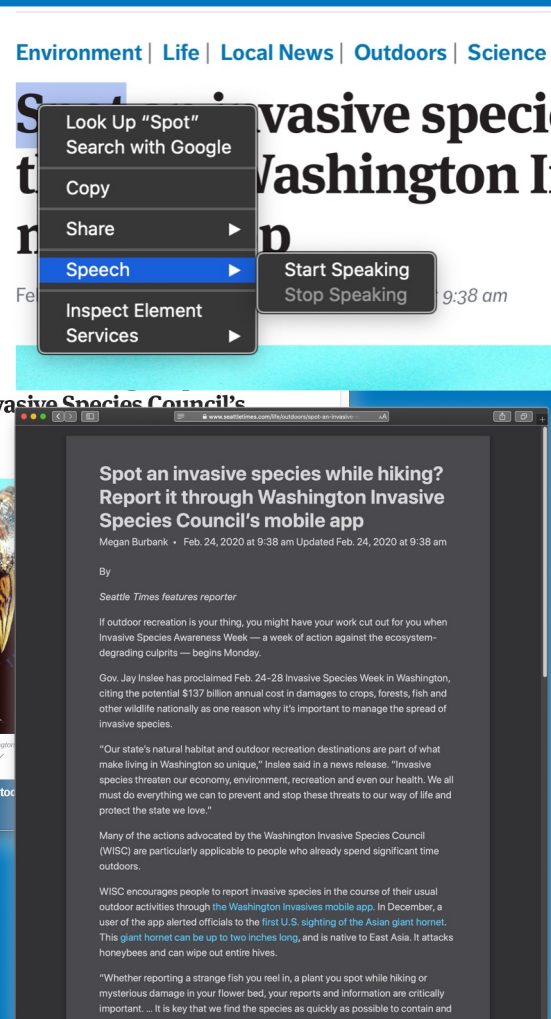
Environment | Life | Local News | Outdoors | Science

Spot an invasive speci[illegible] t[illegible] Washington I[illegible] n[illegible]p

Look Up "Spot"
Search with Google
Copy
Share
Speech
Inspect Element
Services

Start Speaking
Stop Speaking

Fe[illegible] 9:38 am

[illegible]vasive Species Council's

www.seattletimes.com/life/outdoors/spot-an-invasive-

Spot an invasive species while hiking? Report it through Washington Invasive Species Council's mobile app

Megan Burbank • Feb. 24, 2020 at 9:38 am Updated Feb. 24, 2020 at 9:38 am

By

Seattle Times features reporter

If outdoor recreation is your thing, you might have your work cut out for you when Invasive Species Awareness Week — a week of action against the ecosystem-degrading culprits — begins Monday.

Gov. Jay Inslee has proclaimed Feb. 24-28 Invasive Species Week in Washington, citing the potential $137 billion annual cost in damages to crops, forests, fish and other wildlife nationally as one reason why it's important to manage the spread of invasive species.

"Our state's natural habitat and outdoor recreation destinations are part of what make living in Washington so unique," Inslee said in a news release. "Invasive species threaten our economy, environment, recreation and even our health. We all must do everything we can to prevent and stop these threats to our way of life and protect the state we love."

Many of the actions advocated by the Washington Invasive Species Council (WISC) are particularly applicable to people who already spend significant time outdoors.

WISC encourages people to report invasive species in the course of their usual outdoor activities through the Washington Invasives mobile app. In December, a user of the app alerted officials to the first U.S. sighting of the Asian giant hornet. This giant hornet can be up to two inches long, and is native to East Asia. It attacks honeybees and can wipe out entire hives.

"Whether reporting a strange fish you reel in, a plant you spot while hiking or mysterious damage in your flower bed, your reports and information are critically important. ... It is key that we find the species as quickly as possible to contain and